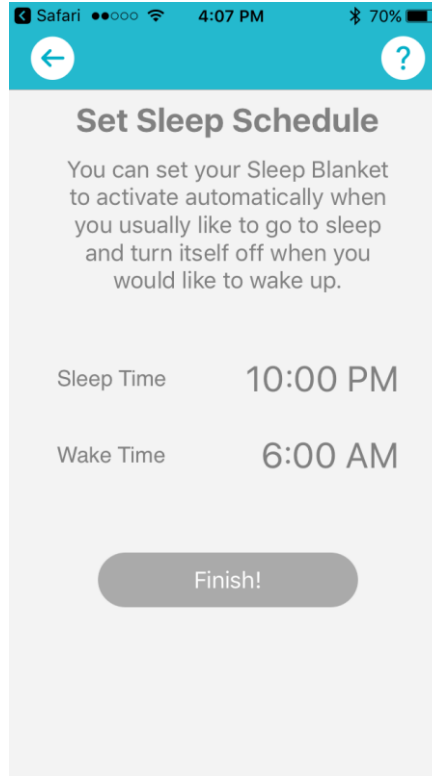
Safari ●●○○○ 4:07 PM 70%

?

Set Sleep Schedule

You can set your Sleep Blanket to activate automatically when you usually like to go to sleep and turn itself off when you would like to wake up.

Sleep Time 10:00 PM

Wake Time 6:00 AM

Finish!